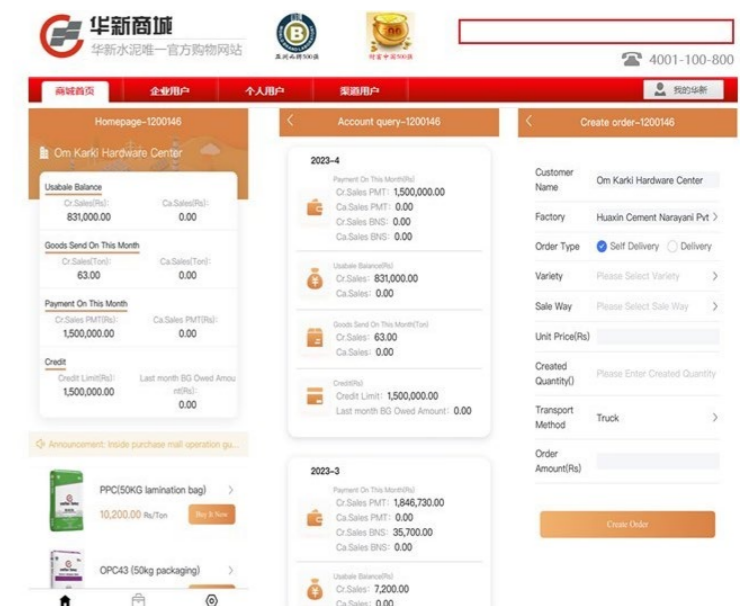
华新商城
华新水泥唯一官方购物网站

4001-100-800

商城首页 企业用户 个人用户 渠道用户 我的华新

Homepage-1200146

Om Karki Hardware Center

Usabale Balance
Cr.Sales(Rs): 831,000.00
Ca.Sales(Rs): 0.00

Goods Send On This Month
Cr.Sales(Ton): 63.00
Ca.Sales(Ton): 0.00

Payment On This Month
Cr.Sales PMT(Rs): 1,500,000.00
Ca.Sales PMT(Rs): 0.00

Credit
Credit Limit(Rs): 1,500,000.00
Last month BG Owed Amount(Rs): 0.00

Announcement: Inside purchase mall operation gu...

PPC(50KG lamination bag)
10,200.00 Rs/Ton
Buy It Now

OPC43 (50kg packaging)

Account query-1200146

2023-4
Payment On This Month(Rs)
Cr.Sales PMT: 1,500,000.00
Ca.Sales PMT: 0.00
Cr.Sales BNS: 0.00
Ca.Sales BNS: 0.00

Usable Balance(Rs)
Cr.Sales: 831,000.00
Ca.Sales: 0.00

Goods Send On This Month(Ton)
Cr.Sales: 63.00
Ca.Sales: 0.00

Credit(Rs)
Credit Limit: 1,500,000.00
Last month BG Owed Amount: 0.00

2023-3
Payment On This Month(Rs)
Cr.Sales PMT: 1,846,730.00
Ca.Sales PMT: 0.00
Cr.Sales BNS: 35,700.00
Ca.Sales BNS: 0.00

Usable Balance(Rs)
Cr.Sales: 7,200.00
Ca.Sales: 0.00

Create order-1200146

Customer Name: Om Karki Hardware Center
Factory: Huaxin Cement Narayani Pvt
Order Type: Self Delivery Delivery
Variety: Please Select Variety
Sale Way: Please Select Sale Way
Unit Price(Rs)
Created Quantity(): Please Enter Created Quantity
Transport Method: Truck
Order Amount(Rs)

Create Order